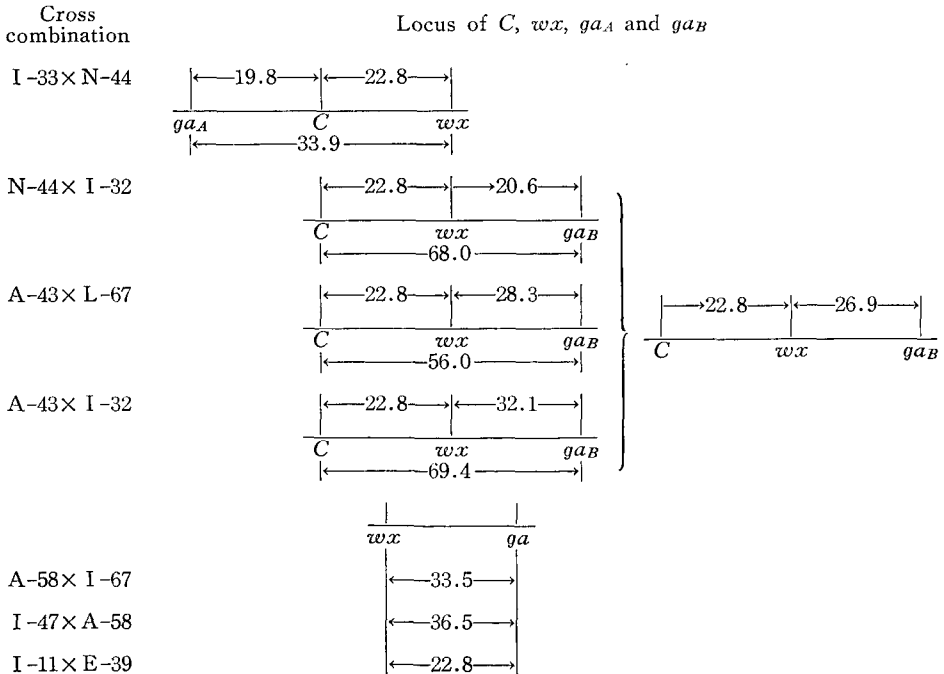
Cross combination

Locus of $C$, $wx$, $ga_A$ and $ga_B$

I-33 × N-44

19.8

22.8

$ga_A$ $C$ $wx$

33.9

N-44 × I-32

22.8

20.6

$C$ $wx$ $ga_B$

68.0

A-43 × L-67

22.8

28.3

$C$ $wx$ $ga_B$

56.0

22.8

26.9

$C$ $wx$ $ga_B$

A-43 × I-32

22.8

32.1

$C$ $wx$ $ga_B$

69.4

$wx$ $ga$

A-58 × I-67

33.5

I-47 × A-58

36.5

I-11 × E-39

22.8